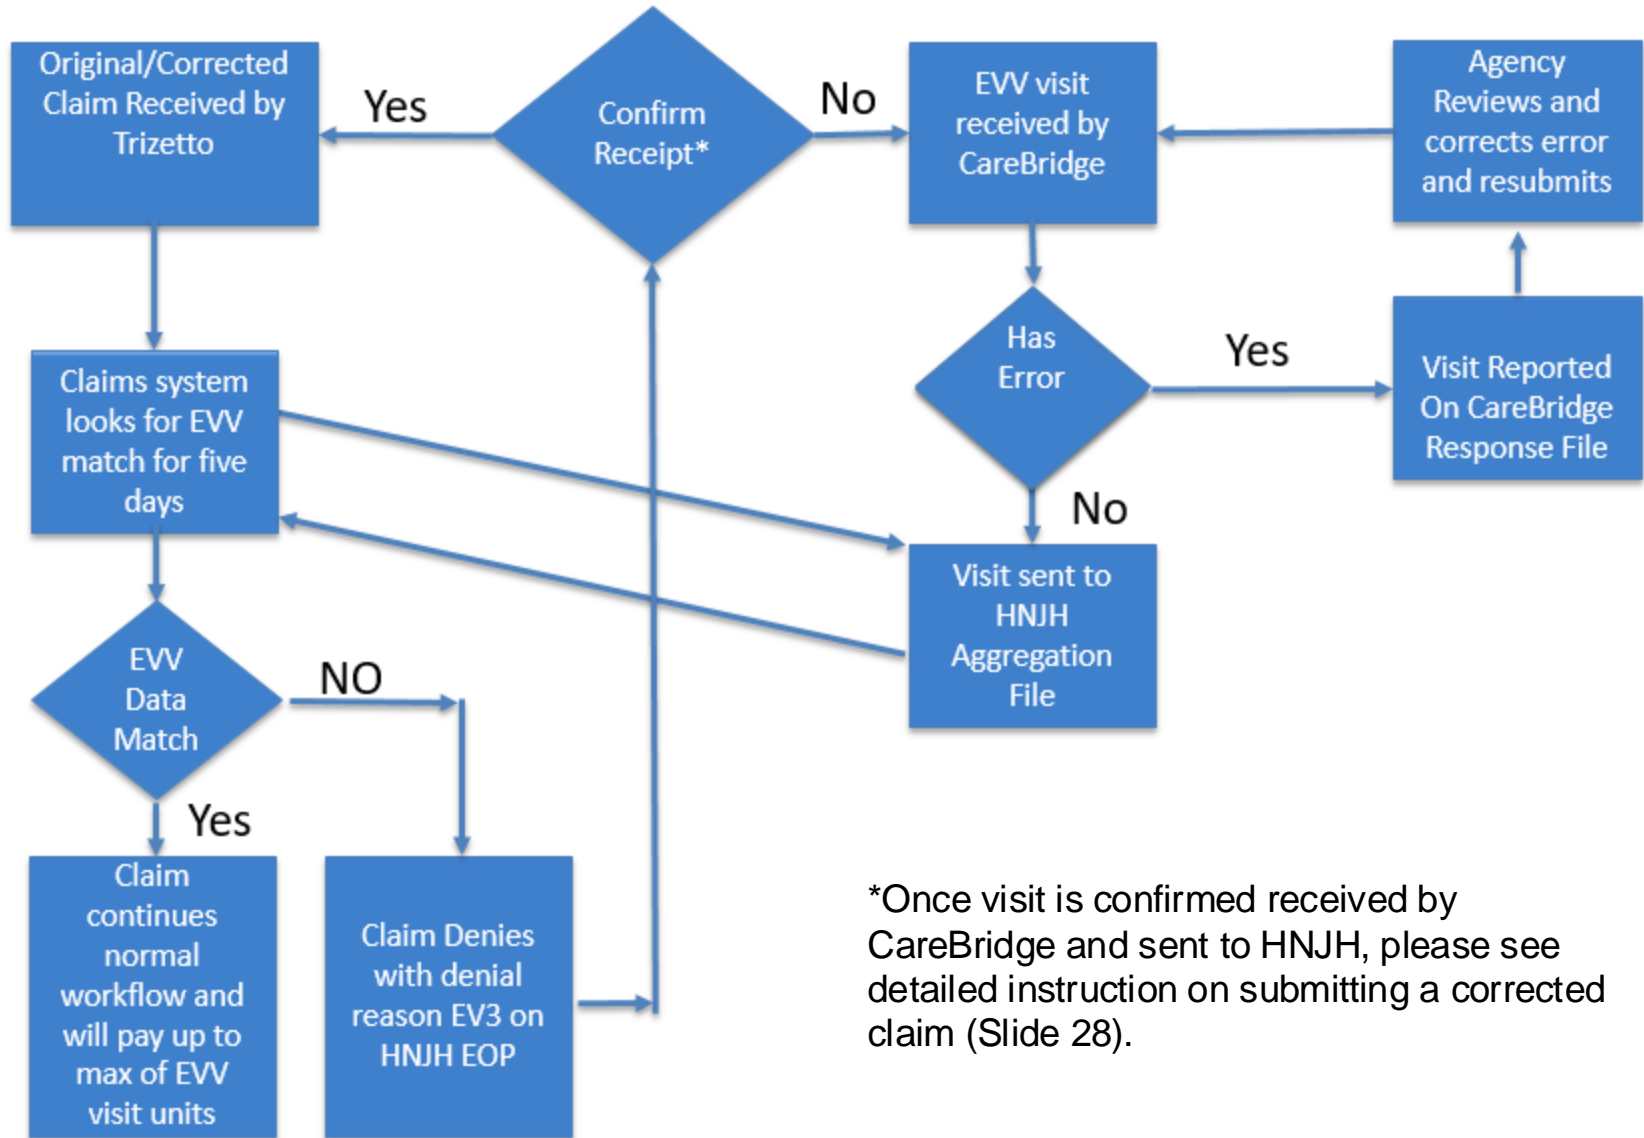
Original/Corrected Claim Received by Trizetto

Yes

Confirm Receipt*

No

EVV visit received by CareBridge

Agency Reviews and corrects error and resubmits

Claims system looks for EVV match for five days

Has Error

Yes

Visit Reported On CareBridge Response File

No

Visit sent to HNJH Aggregation File

EVV Data Match

NO

Yes

Claim continues normal workflow and will pay up to max of EVV visit units

Claim Denies with denial reason EV3 on HNJH EOP

*Once visit is confirmed received by CareBridge and sent to HNJH, please see detailed instruction on submitting a corrected claim (Slide 28).